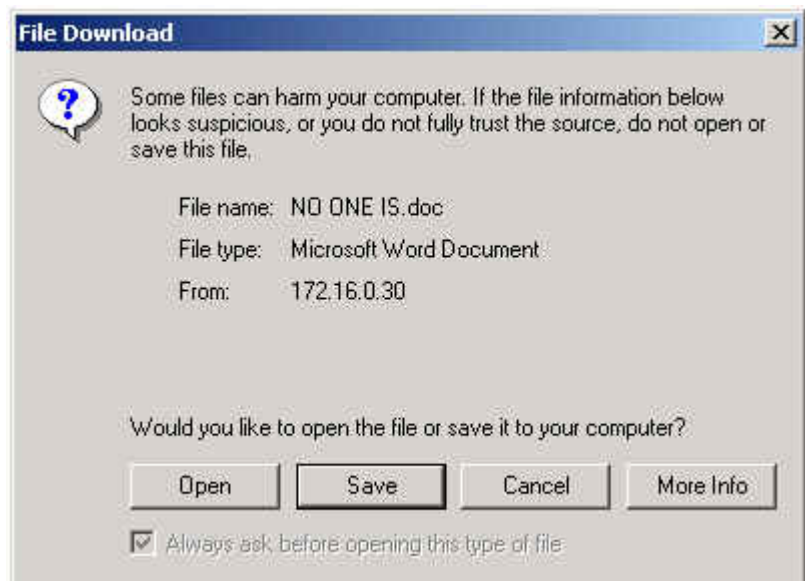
File Download

Some files can harm your computer. If the file information below looks suspicious, or you do not fully trust the source, do not open or save this file.

File name: NO ONE IS.doc
File type: Microsoft Word Document
From: 172.16.0.30

Would you like to open the file or save it to your computer?

Open
Save
Cancel
More Info

Always ask before opening this type of file